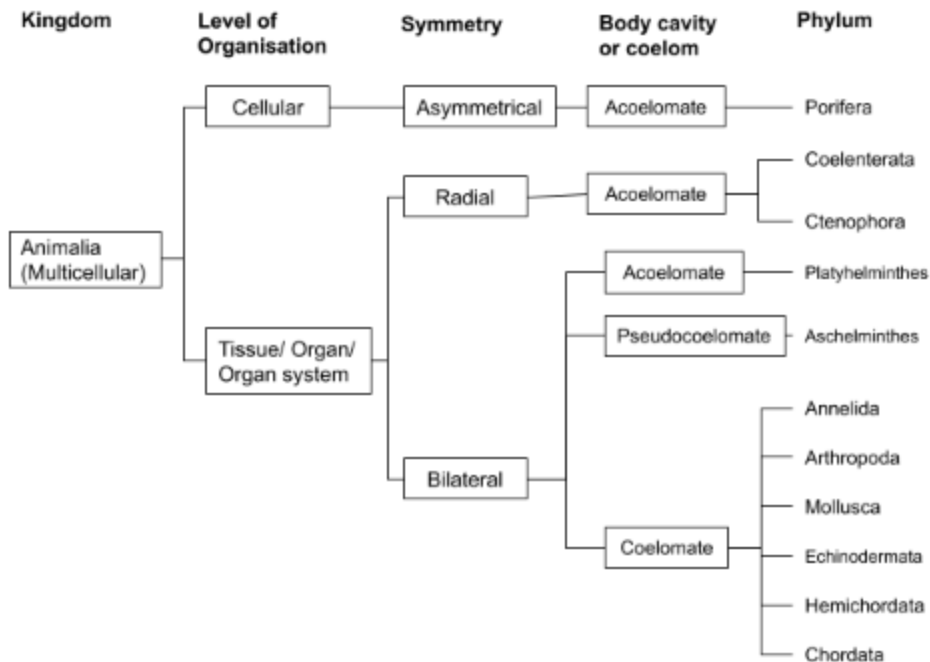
Kingdom

Level of Organisation

Symmetry

Body cavity or coelom

Phylum

Animalia (Multicellular)

Cellular

Asymmetrical

Acoelomate

Porifera

Tissue/ Organ/ Organ system

Radial

Acoelomate

Coelenterata

Ctenophora

Bilateral

Acoelomate

Platyhelminthes

Pseudocoelomate

Aschelminthes

Coelomate

Annelida

Arthropoda

Mollusca

Echinodermata

Hemichordata

Chordata